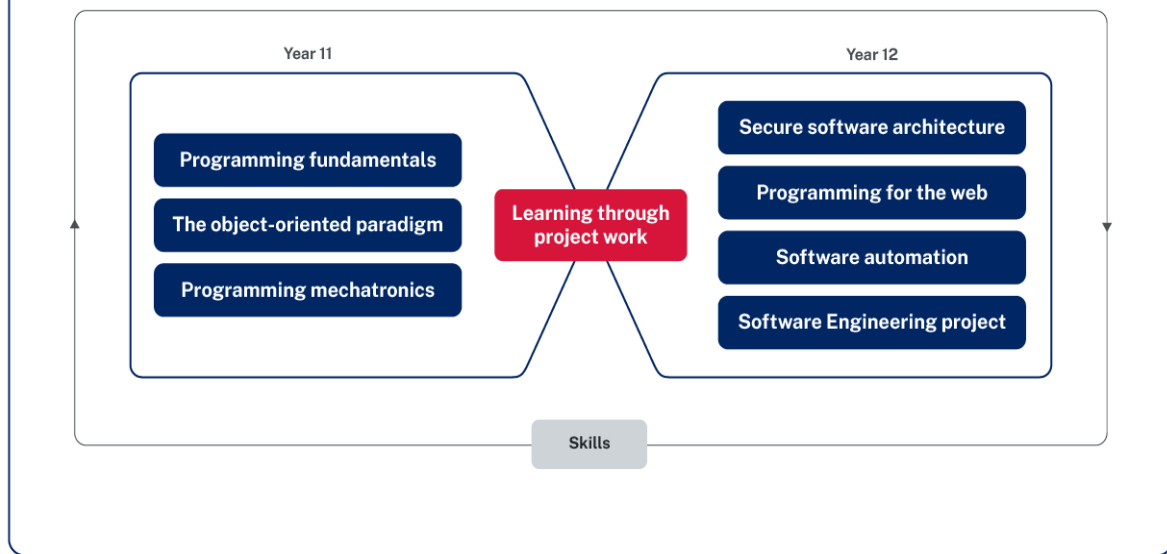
Year 11

Programming fundamentals

The object-oriented paradigm

Programming mechatronics

Learning through project work

Year 12

Secure software architecture

Programming for the web

Software automation

Software Engineering project

Skills